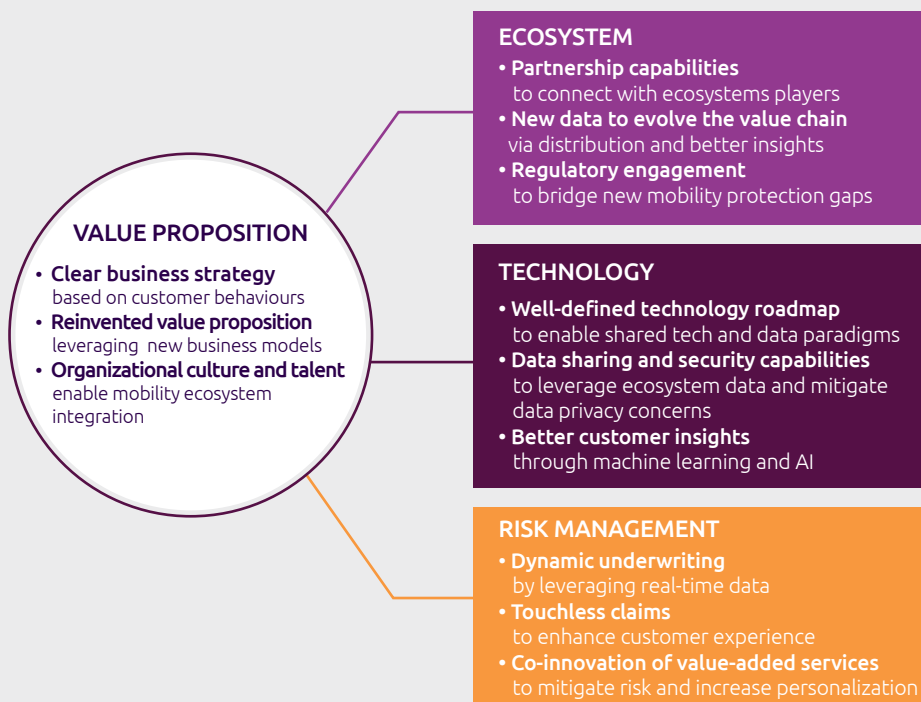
VALUE PROPOSITION

• Clear business strategy based on customer behaviours
• Reinvented value proposition leveraging new business models
• Organizational culture and talent enable mobility ecosystem integration

ECOSYSTEM

• Partnership capabilities to connect with ecosystems players
• New data to evolve the value chain via distribution and better insights
• Regulatory engagement to bridge new mobility protection gaps

TECHNOLOGY

• Well-defined technology roadmap to enable shared tech and data paradigms
• Data sharing and security capabilities to leverage ecosystem data and mitigate data privacy concerns
• Better customer insights through machine learning and AI

RISK MANAGEMENT

• Dynamic underwriting by leveraging real-time data
• Touchless claims to enhance customer experience
• Co-innovation of value-added services to mitigate risk and increase personalization